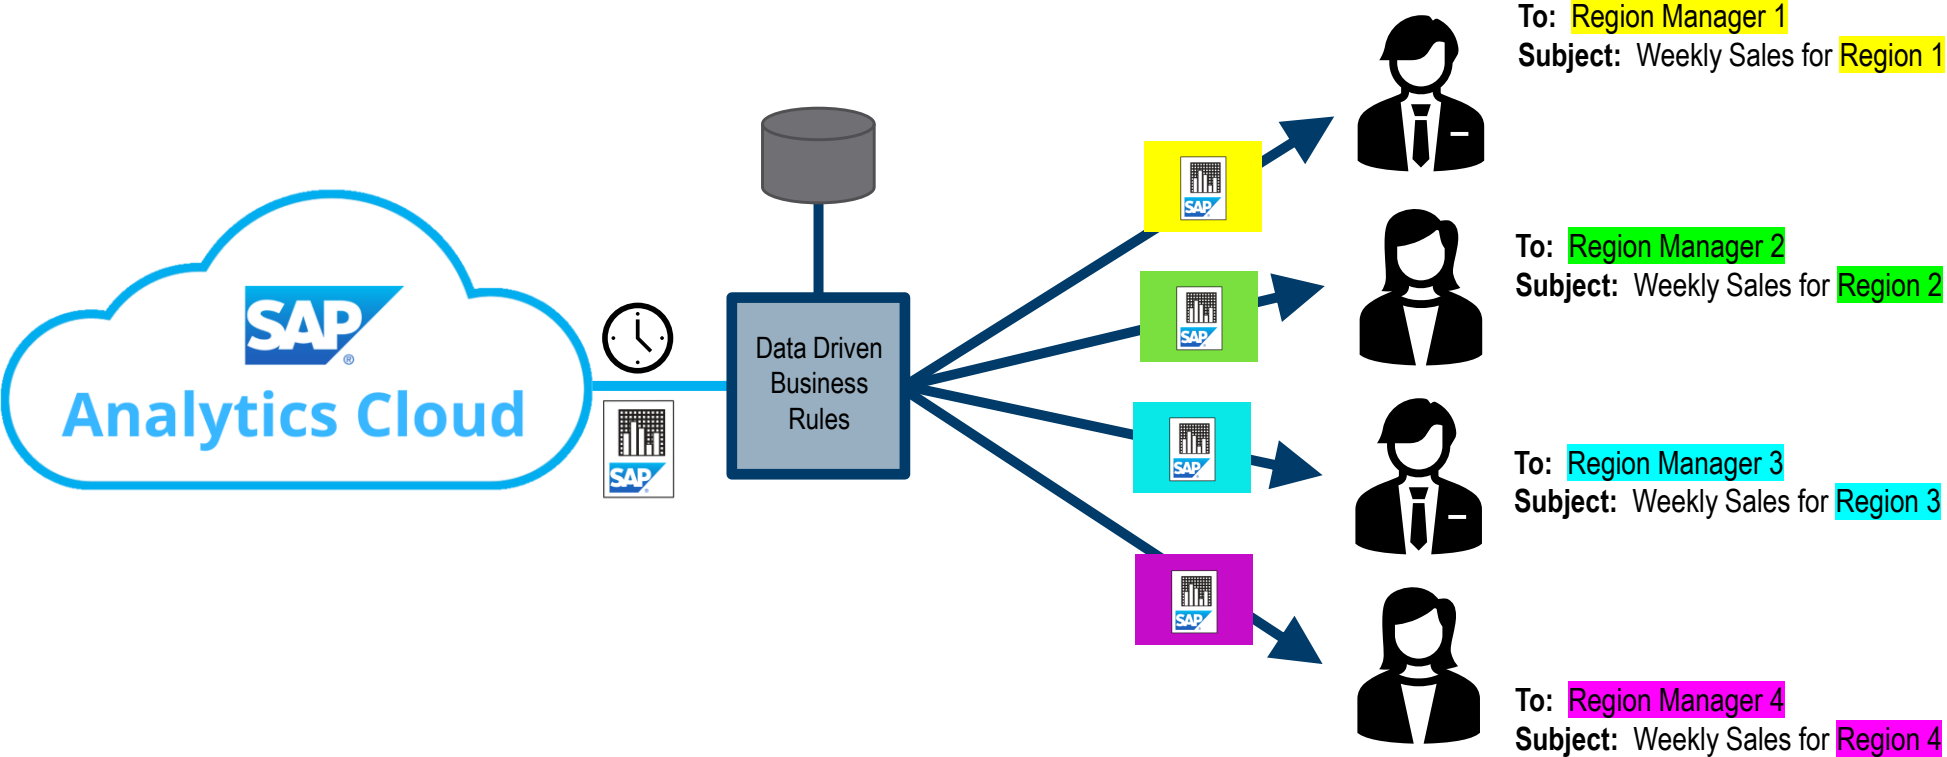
SAP
Analytics Cloud

SAP

Data Driven Business Rules

SAP

SAP

SAP

SAP

To: Region Manager 1
Subject: Weekly Sales for Region 1

To: Region Manager 2
Subject: Weekly Sales for Region 2

To: Region Manager 3
Subject: Weekly Sales for Region 3

To: Region Manager 4
Subject: Weekly Sales for Region 4